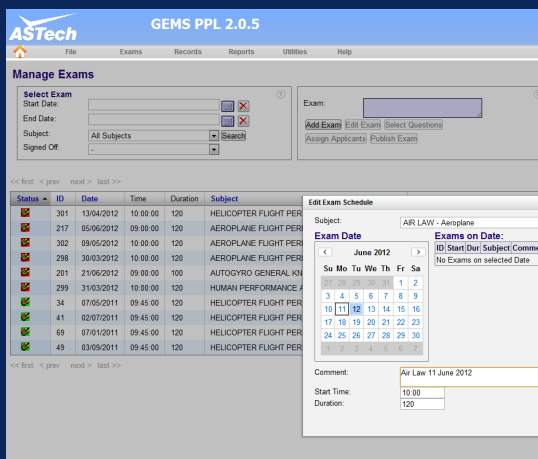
ASTech
GEMS PPL 2.0.5

File Exams Records Reports Utilities Help

Manage Exams

Select Exam
Start Date:
End Date:
Subject: All Subjects Search
Signed Off: -

Exam:
Add Exam Edit Exam Select Questions
Assign Applicants Publish Exam

<< first < prev next > last >>

| Status | ID | Date | Time | Duration | Subject |
|---|---|---|---|---|---|
| | 301 | 13/04/2012 | 10:00:00 | 120 | HELICOPTER FLIGHT PER |
| | 217 | 05/06/2012 | 09:00:00 | 120 | AEROPLANE FLIGHT PERF |
| | 302 | 09/05/2012 | 10:00:00 | 120 | HELICOPTER FLIGHT PER |
| | 298 | 30/03/2012 | 10:00:00 | 120 | AEROPLANE FLIGHT PERF |
| | 201 | 21/06/2012 | 09:00:00 | 100 | AUTOGYRO GENERAL KN |
| | 299 | 31/03/2012 | 10:00:00 | 120 | HUMAN PERFORMANCE A |
| | 34 | 07/05/2011 | 09:45:00 | 120 | HELICOPTER FLIGHT PER |
| | 41 | 02/07/2011 | 09:45:00 | 120 | AEROPLANE FLIGHT PERF |
| | 69 | 07/01/2011 | 09:45:00 | 120 | HELICOPTER FLIGHT PER |
| | 49 | 03/09/2011 | 09:45:00 | 120 | AEROPLANE FLIGHT PERF |

<< first < prev next > last >>

Edit Exam Schedule

Subject: AIR LAW - Aeroplane

Exam Date

June 2012

| Su | Mo | Tu | We | Th | Fr | Sa |
|---|---|---|---|---|---|---|
| 27 | 28 | 29 | 30 | 31 | 1 | 2 |
| 3 | 4 | 5 | 6 | 7 | 8 | 9 |
| 10 | 11 | 12 | 13 | 14 | 15 | 16 |
| 17 | 18 | 19 | 20 | 21 | 22 | 23 |
| 24 | 25 | 26 | 27 | 28 | 29 | 30 |
| 1 | 2 | 3 | 4 | 5 | 6 | 7 |

Exams on Date:

| ID | Start | Dur | Subject | Comme |
|---|---|---|---|---|
| No Exams on selected Date | | | | |

Comment: Air Law 11 June 2012
Start Time: 10:00
Duration: 120